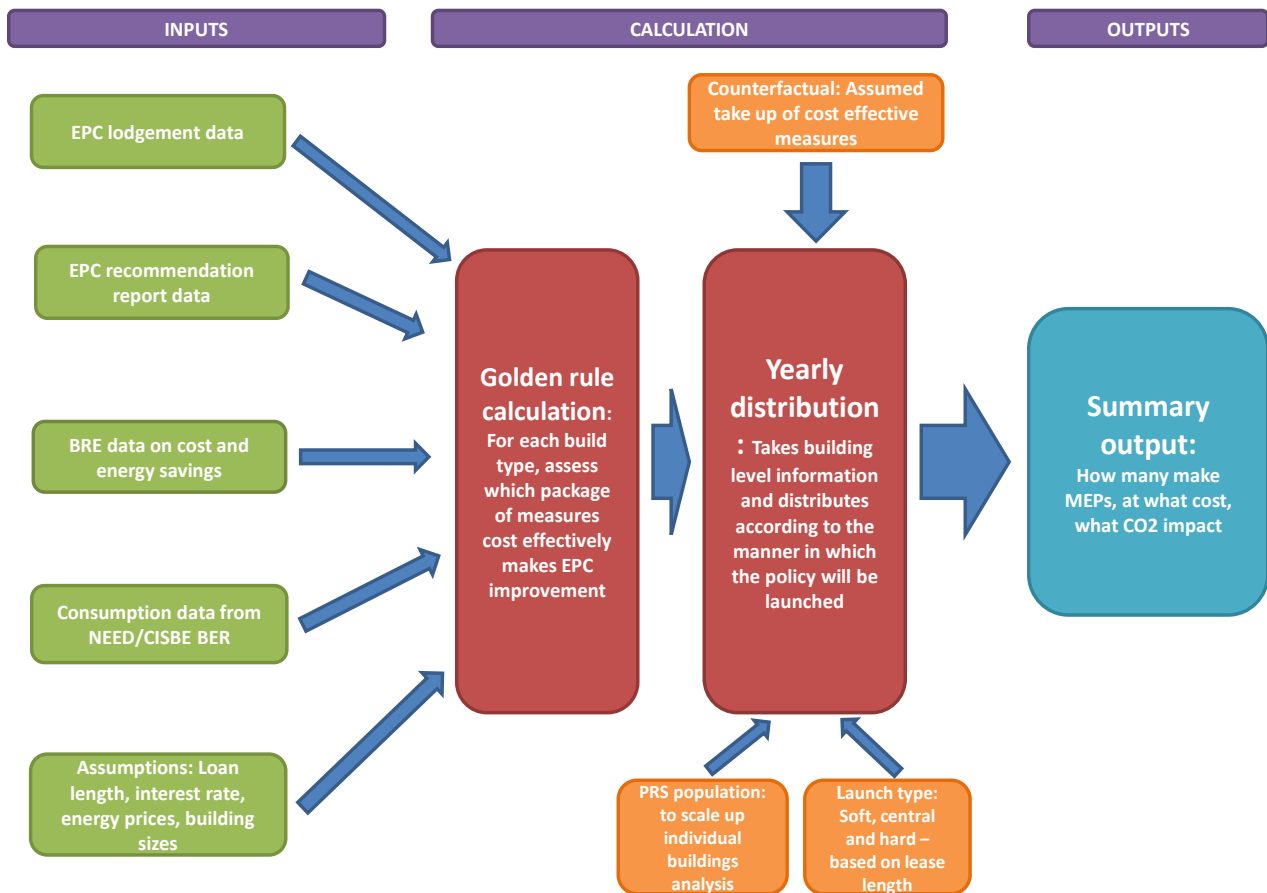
INPUTS

CALCULATION

OUTPUTS

EPC lodgement data

EPC recommendation report data

BRE data on cost and energy savings

Consumption data from NEED/CISBE BER

Assumptions: Loan length, interest rate, energy prices, building sizes

Counterfactual: Assumed take up of cost effective measures

Golden rule calculation: For each build type, assess which package of measures cost effectively makes EPC improvement

Yearly distribution : Takes building level information and distributes according to the manner in which the policy will be launched

Summary output: How many make MEPs, at what cost, what CO2 impact

PRS population: to scale up individual buildings analysis

Launch type: Soft, central and hard – based on lease length